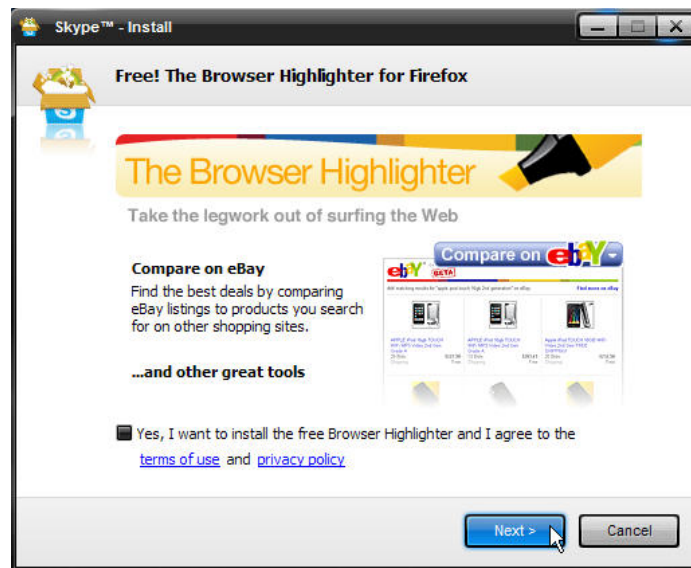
Skype™ - Install

Free! The Browser Highlighter for Firefox

The Browser Highlighter

Take the legwork out of surfing the Web

Compare on eBay

Find the best deals by comparing eBay listings to products you search for on other shopping sites.

...and other great tools

Compare on ebay

ebay BETA

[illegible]

Yes, I want to install the free Browser Highlighter and I agree to the terms of use and privacy policy

Next >

Cancel